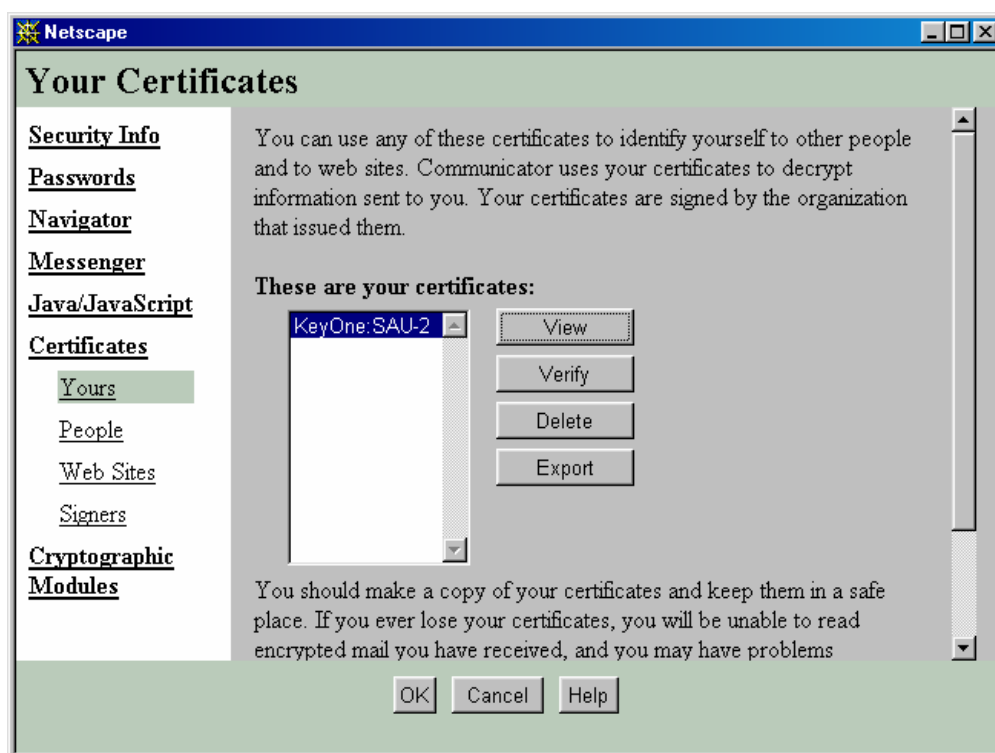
Netscape

Your Certificates

Security Info
Passwords
Navigator
Messenger
Java/JavaScript
Certificates
Yours
People
Web Sites
Signers
Cryptographic Modules

You can use any of these certificates to identify yourself to other people and to web sites. Communicator uses your certificates to decrypt information sent to you. Your certificates are signed by the organization that issued them.

These are your certificates:

KeyOne:SAU-2

View
Verify
Delete
Export

You should make a copy of your certificates and keep them in a safe place. If you ever lose your certificates, you will be unable to read encrypted mail you have received, and you may have problems

OK Cancel Help